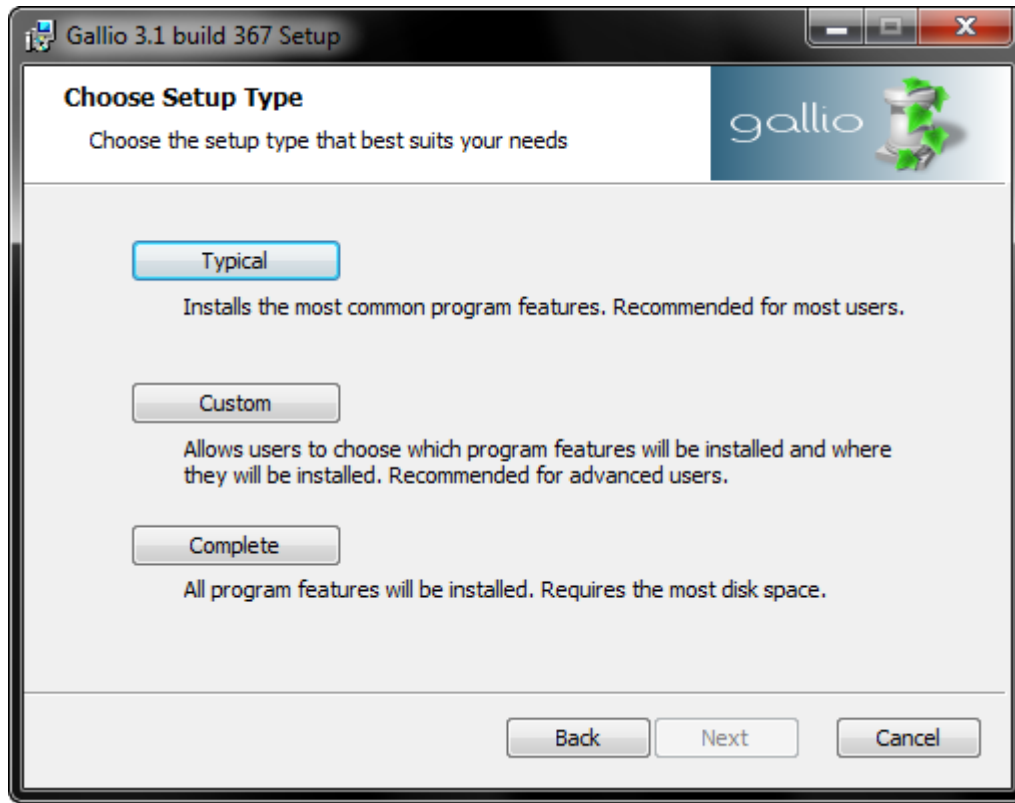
Gallio 3.1 build 367 Setup

Choose Setup Type

Choose the setup type that best suits your needs

gallio

Typical

Installs the most common program features. Recommended for most users.

Custom

Allows users to choose which program features will be installed and where they will be installed. Recommended for advanced users.

Complete

All program features will be installed. Requires the most disk space.

Back

Next

Cancel